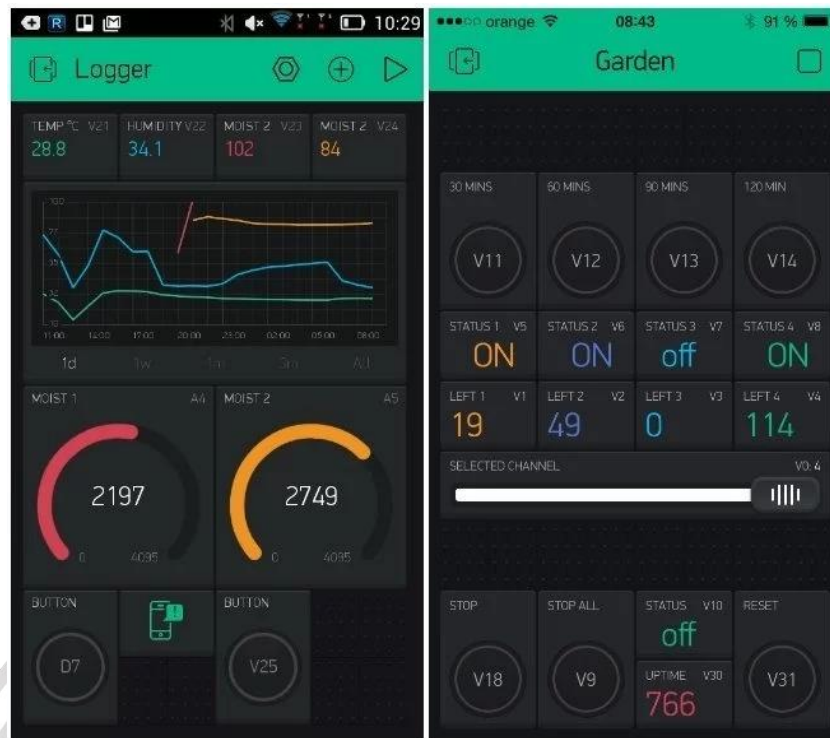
10:29

Logger

TEMP °C V21
28.8

HUMIDITY V22
34.1

MOIST 2 V23
102

MOIST 2 V24
84

100
75
35
32
10

11:00 14:00 17:00 20:00 23:00 02:00 05:00 08:00

1d 1w 1m 3m All

MOIST 1 A4
2197
0 4095

MOIST 2 A5
2749
0 4095

BUTTON
D7

BUTTON
V25

orange 08:43 91 %

Garden

30 MINS
V11

60 MINS
V12

90 MINS
V13

120 MIN
V14

STATUS 1 V5
ON

STATUS 2 V6
ON

STATUS 3 V7
off

STATUS 4 V8
ON

LEFT 1 V1
19

LEFT 2 V2
49

LEFT 3 V3
0

LEFT 4 V4
114

SELECTED CHANNEL V0: 4

STOP
V18

STOP ALL
V9

STATUS V10
off

UPTIME V30
766

RESET
V31